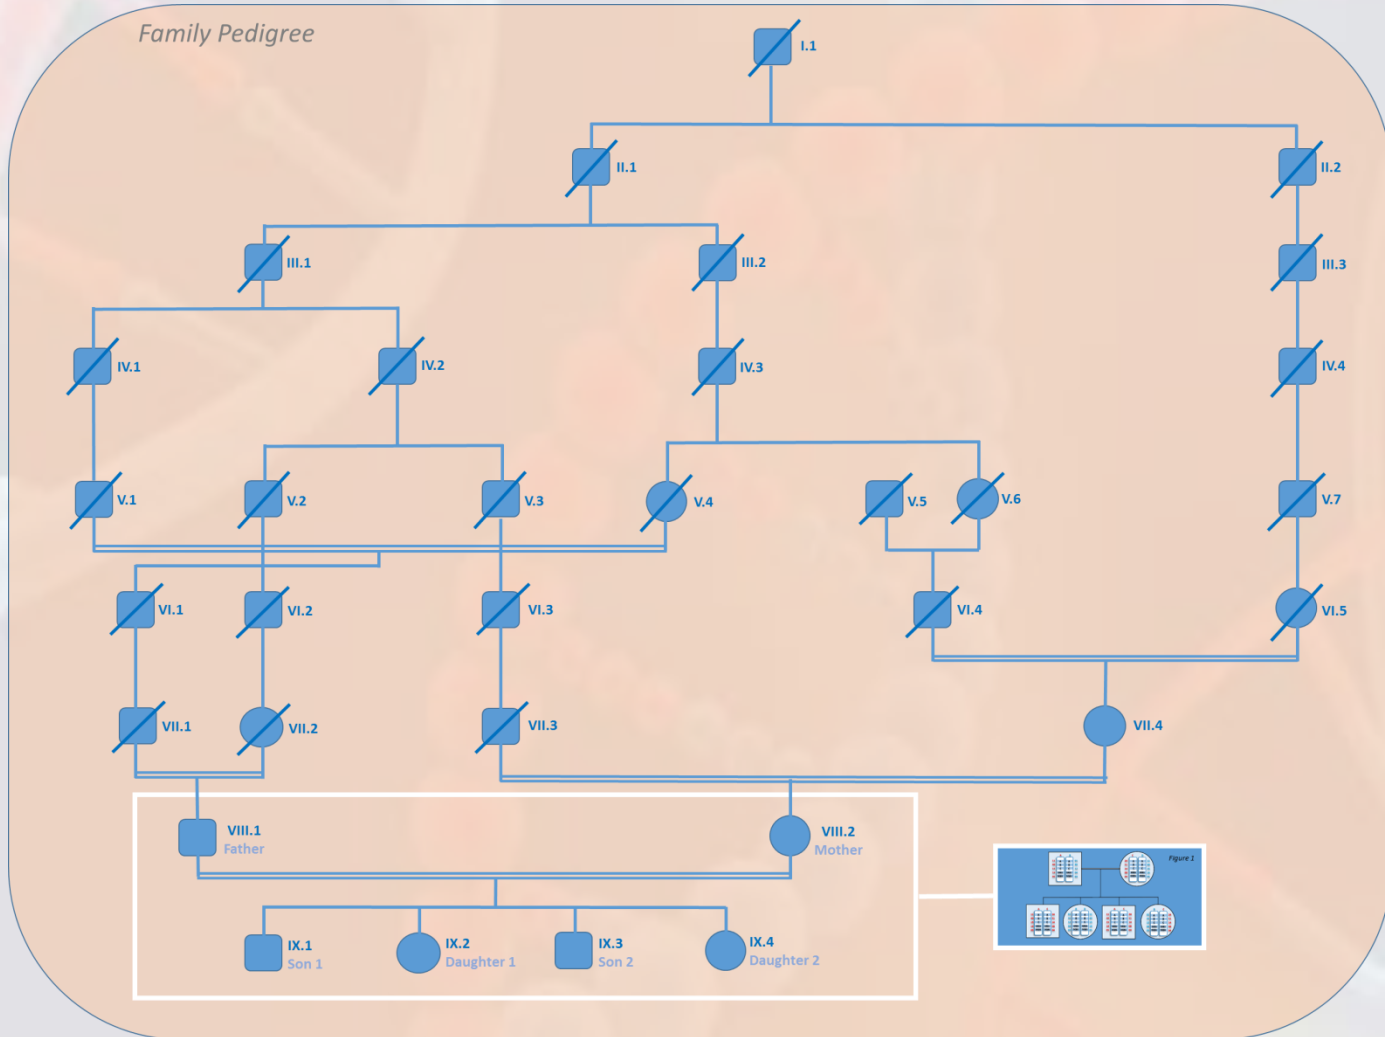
Family Pedigree

I.1

II.1
II.2

III.1
III.2
III.3

IV.1
IV.2
IV.3
IV.4

V.1
V.2
V.3
V.4
V.5
V.6
V.7

VI.1
VI.2
VI.3
VI.4
VI.5

VII.1
VII.2
VII.3
VII.4

VIII.1 Father
VIII.2 Mother

IX.1 Son 1
IX.2 Daughter 1
IX.3 Son 2
IX.4 Daughter 2

Figure 1